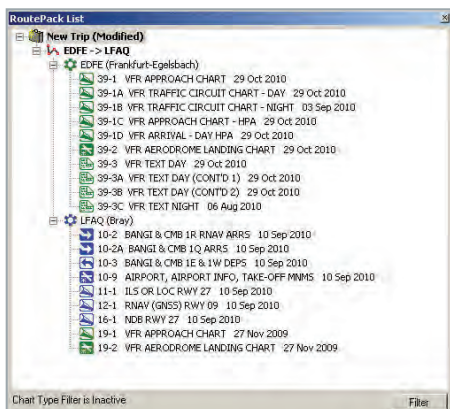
RoutePack List

New Trip (Modified)
EDFE -> LFAQ
EDFE (Frankfurt-Egelsbach)
39-1 VFR APPROACH CHART 29 Oct 2010
39-1A VFR TRAFFIC CIRCUIT CHART - DAY 29 Oct 2010
39-1B VFR TRAFFIC CIRCUIT CHART - NIGHT 03 Sep 2010
39-1C VFR APPROACH CHART - HPA 29 Oct 2010
39-1D VFR ARRIVAL - DAY HPA 29 Oct 2010
39-2 VFR AERODROME LANDING CHART 29 Oct 2010
39-3 VFR TEXT DAY 29 Oct 2010
39-3A VFR TEXT DAY (CONT'D 1) 29 Oct 2010
39-3B VFR TEXT DAY (CONT'D 2) 29 Oct 2010
39-3C VFR TEXT NIGHT 06 Aug 2010
LFAQ (Bray)
10-2 BANGI & CMB 1R RNAV ARRS 10 Sep 2010
10-2A BANGI & CMB 1Q ARRS 10 Sep 2010
10-3 BANGI & CMB 1E & 1W DEPS 10 Sep 2010
10-9 AIRPORT, AIRPORT INFO, TAKE-OFF MNMS 10 Sep 2010
11-1 ILS OR LOC RWY 27 10 Sep 2010
12-1 RNAV (GNSS) RWY 09 10 Sep 2010
16-1 NDB RWY 27 10 Sep 2010
19-1 VFR APPROACH CHART 27 Nov 2009
19-2 VFR AERODROME LANDING CHART 27 Nov 2009

Chart Type Filter is Inactive
Filter